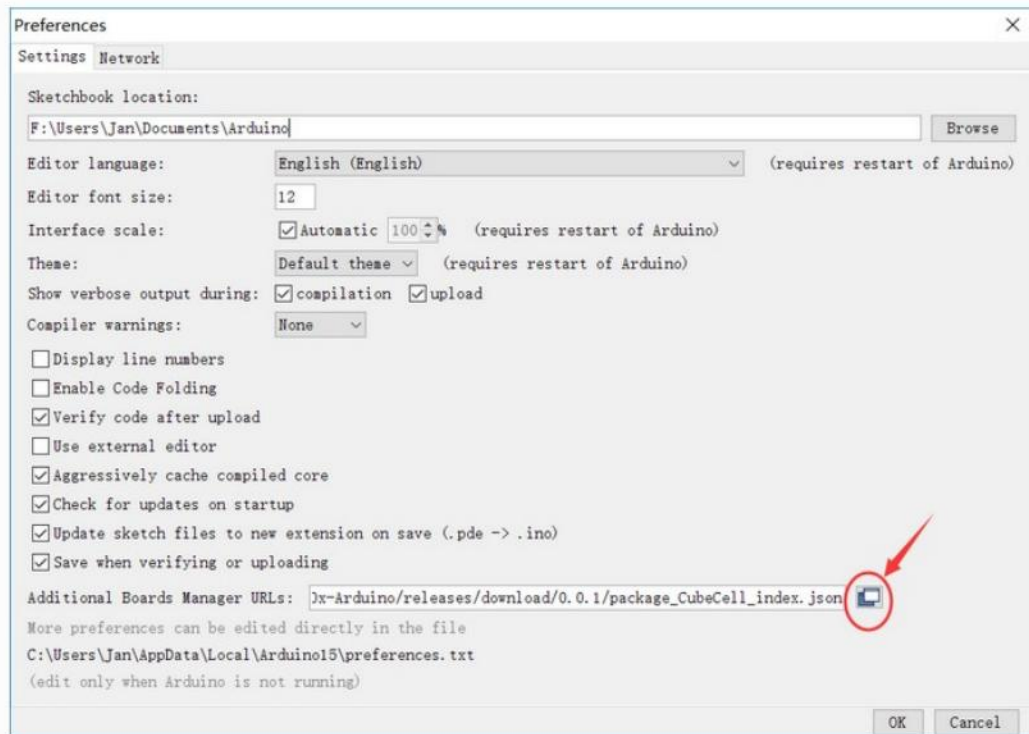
Preferences

Settings Network

Sketchbook location:

F:\Users\Jan\Documents\Arduino

Browse

Editor language: English (English) (requires restart of Arduino)

Editor font size: 12

Interface scale: Automatic 100 % (requires restart of Arduino)

Theme: Default theme (requires restart of Arduino)

Show verbose output during: compilation upload

Compiler warnings: None

Display line numbers

Enable Code Folding

Verify code after upload

Use external editor

Aggressively cache compiled core

Check for updates on startup

Update sketch files to new extension on save (.pde -> .ino)

Save when verifying or uploading

Additional Boards Manager URLs: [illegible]x-Arduino/releases/download/0.0.1/package_CubeCell_index.json

More preferences can be edited directly in the file

C:\Users\Jan\AppData\Local\Arduino15\preferences.txt

(edit only when Arduino is not running)

OK Cancel